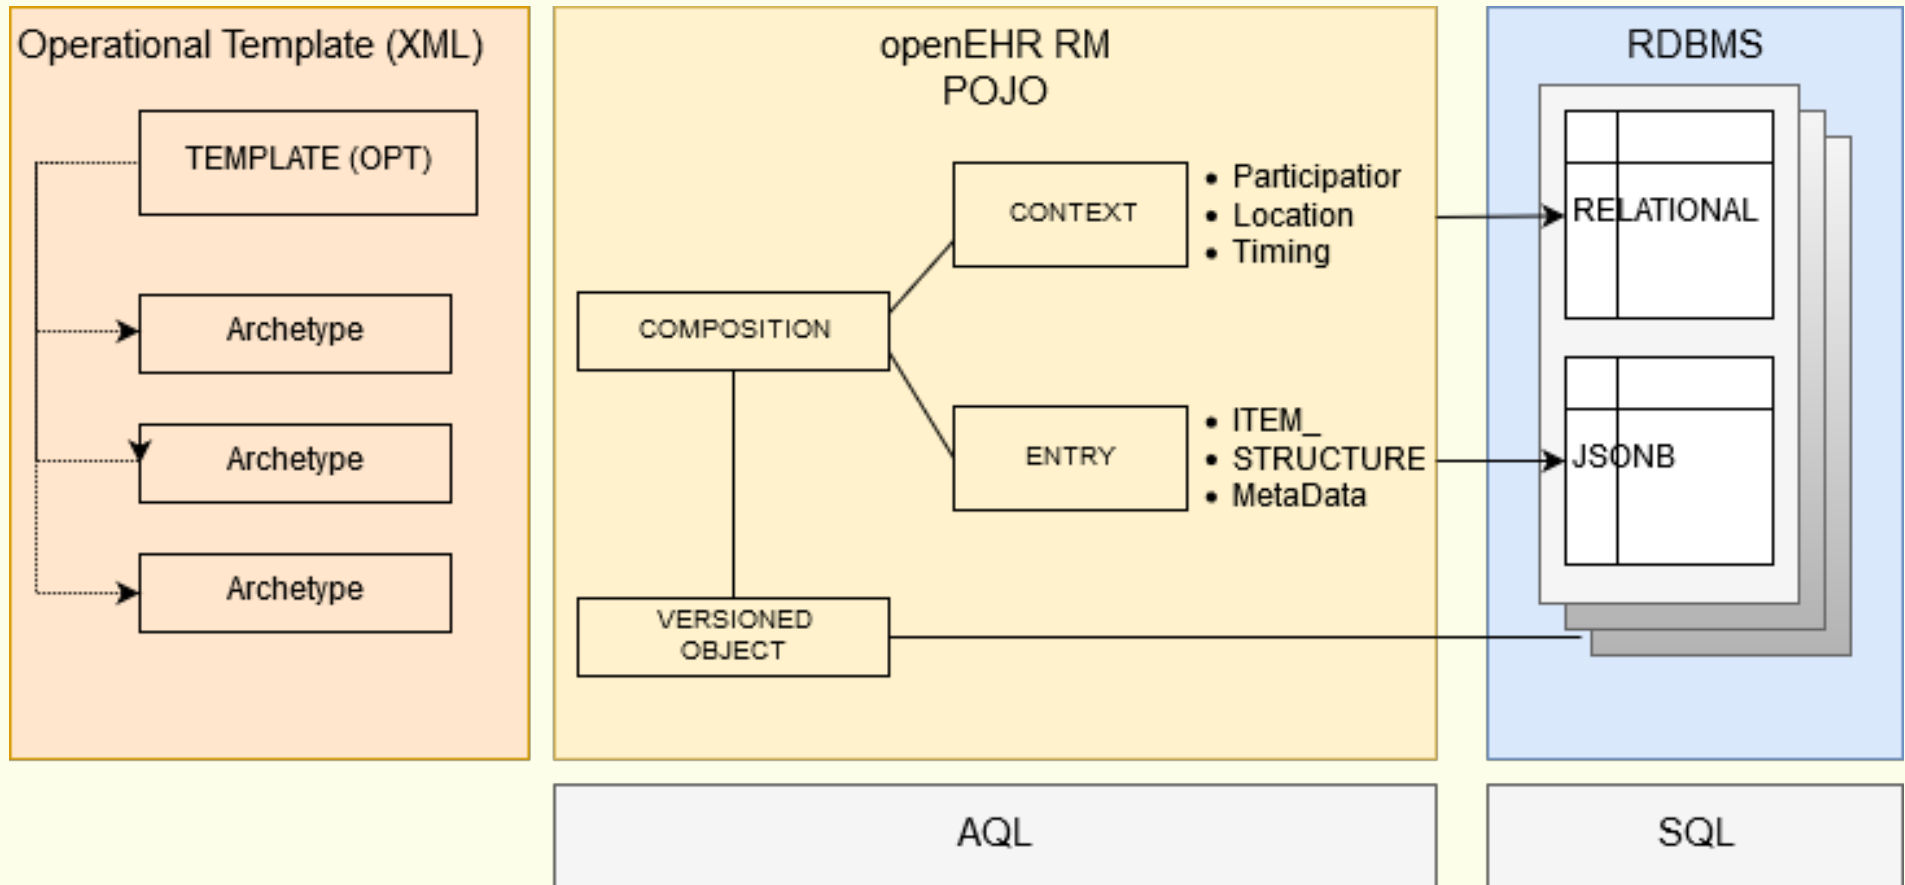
Operational Template (XML)

TEMPLATE (OPT)

Archetype

Archetype

Archetype

openEHR RM
POJO

CONTEXT

- Participatior
- Location
- Timing

COMPOSITION

ENTRY

- ITEM_
- STRUCTURE
- MetaData

VERSIONED OBJECT

RDBMS

RELATIONAL

JSONB

AQL

SQL